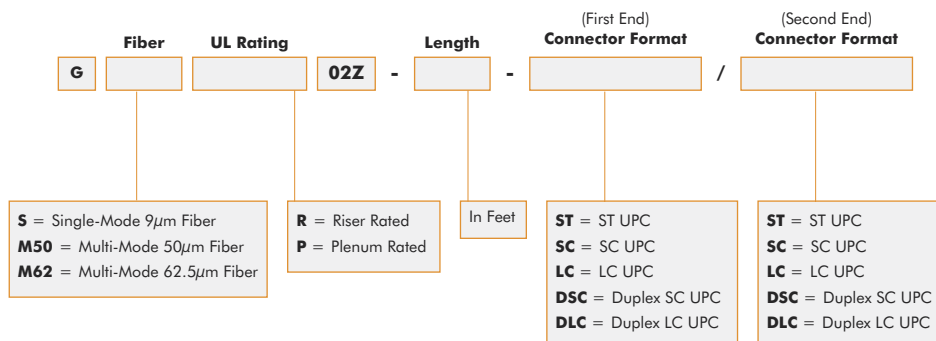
Fiber UL Rating Length (First End) Connector Format (Second End) Connector Format

G 02Z - - /

**S** = Single-Mode 9$\mu$m Fiber
**M50** = Multi-Mode 50$\mu$m Fiber
**M62** = Multi-Mode 62.5$\mu$m Fiber

**R** = Riser Rated
**P** = Plenum Rated

In Feet

**ST** = ST UPC
**SC** = SC UPC
**LC** = LC UPC
**DSC** = Duplex SC UPC
**DLC** = Duplex LC UPC

**ST** = ST UPC
**SC** = SC UPC
**LC** = LC UPC
**DSC** = Duplex SC UPC
**DLC** = Duplex LC UPC